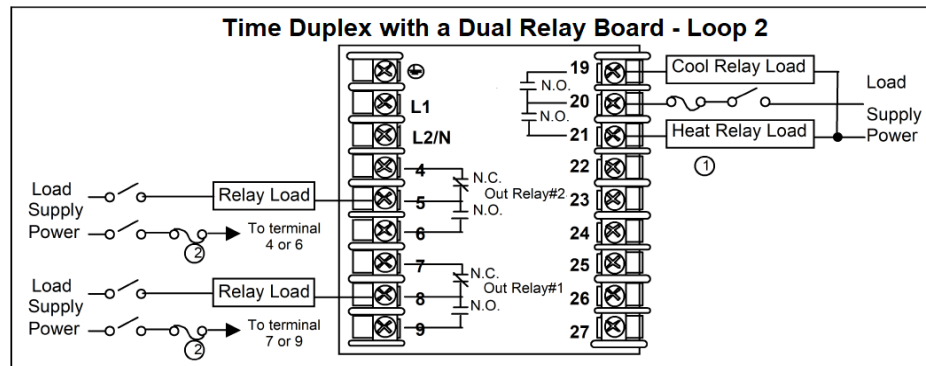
Time Duplex with a Dual Relay Board - Loop 2

L1
L2/N
4
5
6
7
8
9

N.C.
Out Relay#2
N.O.

N.C.
Out Relay#1
N.O.

Load Supply Power
Relay Load
To terminal 4 or 6
2

Load Supply Power
Relay Load
To terminal 7 or 9
2

19
N.O.
20
N.O.
21
22
23
24
25
26
27

Cool Relay Load
Heat Relay Load
Load Supply Power
1